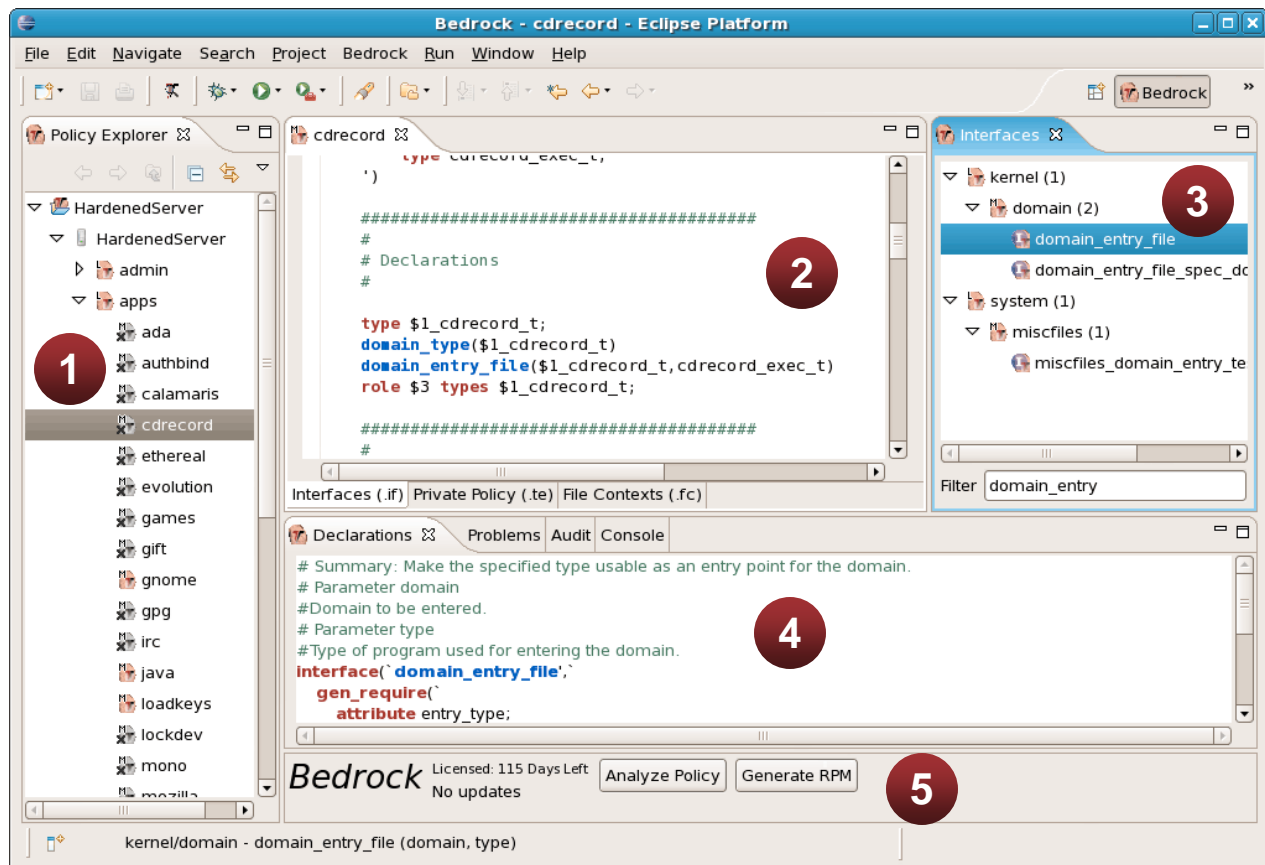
Bedrock - cdrecord - Eclipse Platform

File Edit Navigate Search Project Bedrock Run Window Help

Bedrock

Policy Explorer

HardenedServer
HardenedServer
admin
apps
ada
authbind
calamaris
cdrecord
ethereal
evolution
games
gift
gnome
gpg
irc
java
loadkeys
lockdev
mono
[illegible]

1

cdrecord

type cdrecord_exec_t;
')

##########################################
#
# Declarations
#

type $1_cdrecord_t;
domain_type($1_cdrecord_t)
domain_entry_file($1_cdrecord_t,cdrecord_exec_t)
role $3 types $1_cdrecord_t;

##########################################
#

2

Interfaces (.if) Private Policy (.te) File Contexts (.fc)

Interfaces

kernel (1)
domain (2)
domain_entry_file
domain_entry_file_spec_dc
system (1)
miscfiles (1)
miscfiles_domain_entry_te

3

Filter domain_entry

Declarations Problems Audit Console

# Summary: Make the specified type usable as an entry point for the domain.
# Parameter domain
#Domain to be entered.
# Parameter type
#Type of program used for entering the domain.
interface(`domain_entry_file',`
gen_require(`
attribute entry_type;

4

Bedrock Licensed: 115 Days Left
No updates
Analyze Policy Generate RPM

5

kernel/domain - domain_entry_file (domain, type)